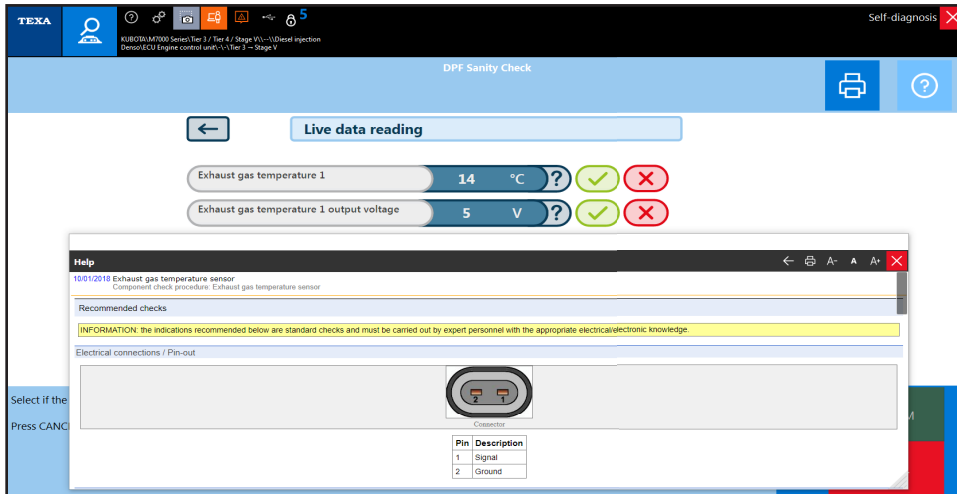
TEXA

5

KUBOTA\M7000 Series\Tier 3 / Tier 4 / Stage V\\--\\Diesel injection
Denso\ECU Engine control unit\-\-\Tier 3 → Stage V

Self-diagnosis

DPF Sanity Check

Live data reading

Exhaust gas temperature 1 | 14 | °C

Exhaust gas temperature 1 output voltage | 5 | V

Help

A- A A+

10/01/2018 Exhaust gas temperature sensor
Component check procedure: Exhaust gas temperature sensor

Recommended checks

INFORMATION: the indications recommended below are standard checks and must be carried out by expert personnel with the appropriate electrical/electronic knowledge.

Electrical connections / Pin-out

2 1

Connector

| Pin | Description |
|---|---|
| 1 | Signal |
| 2 | Ground |

Select if the

Press CANC

M